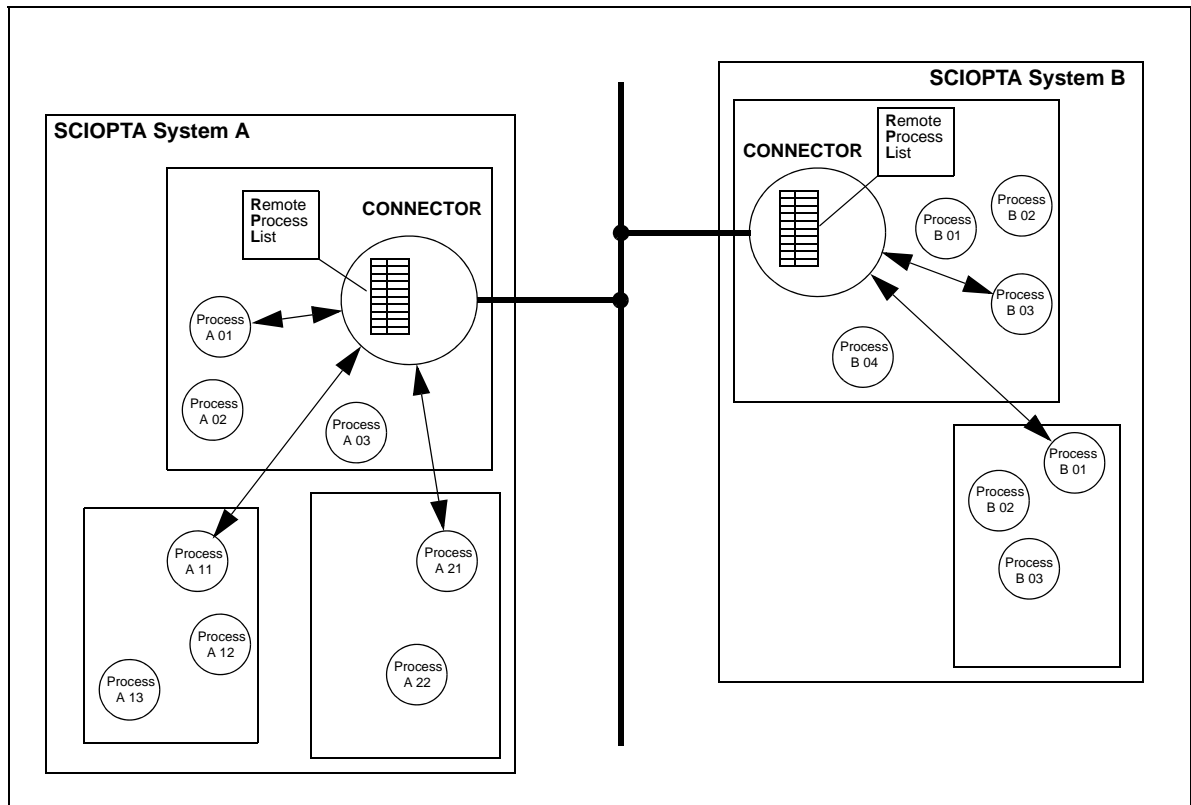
SCIOPTA System A

Remote Process List

CONNECTOR

Process A 01

Process A 02

Process A 03

Process A 11

Process A 12

Process A 13

Process A 21

Process A 22

SCIOPTA System B

CONNECTOR

Remote Process List

Process B 01

Process B 02

Process B 03

Process B 04

Process B 01

Process B 02

Process B 03